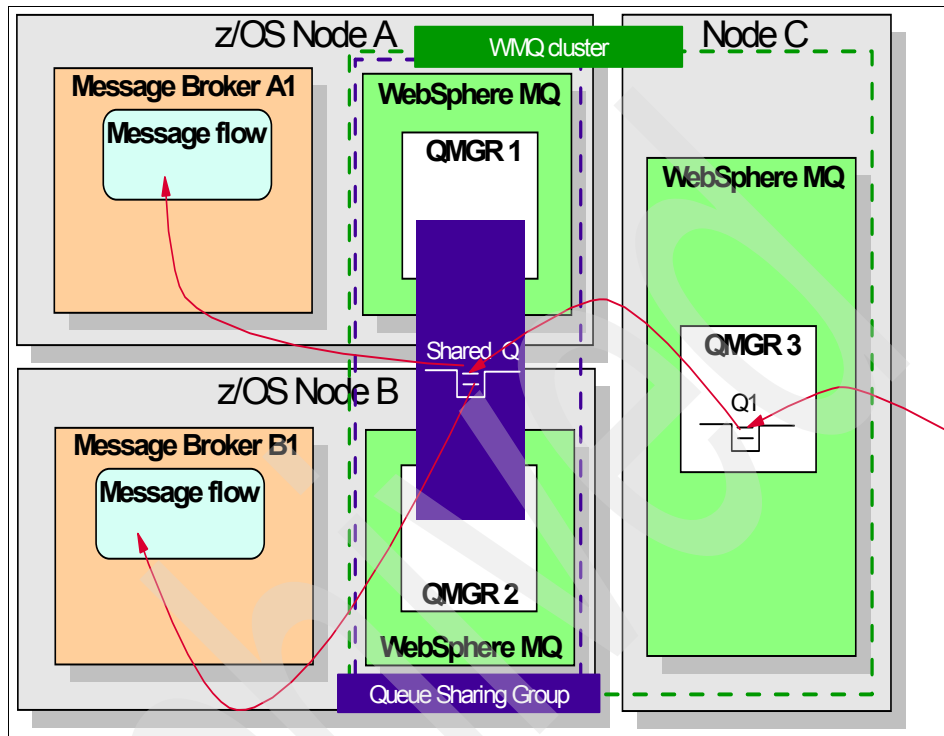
z/OS Node A

WMQ cluster

Node C

Message Broker A1

Message flow

WebSphere MQ

QMGR 1

WebSphere MQ

Shared Q

QMGR 3

Q1

z/OS Node B

Message Broker B1

Message flow

QMGR 2

WebSphere MQ

Queue Sharing Group